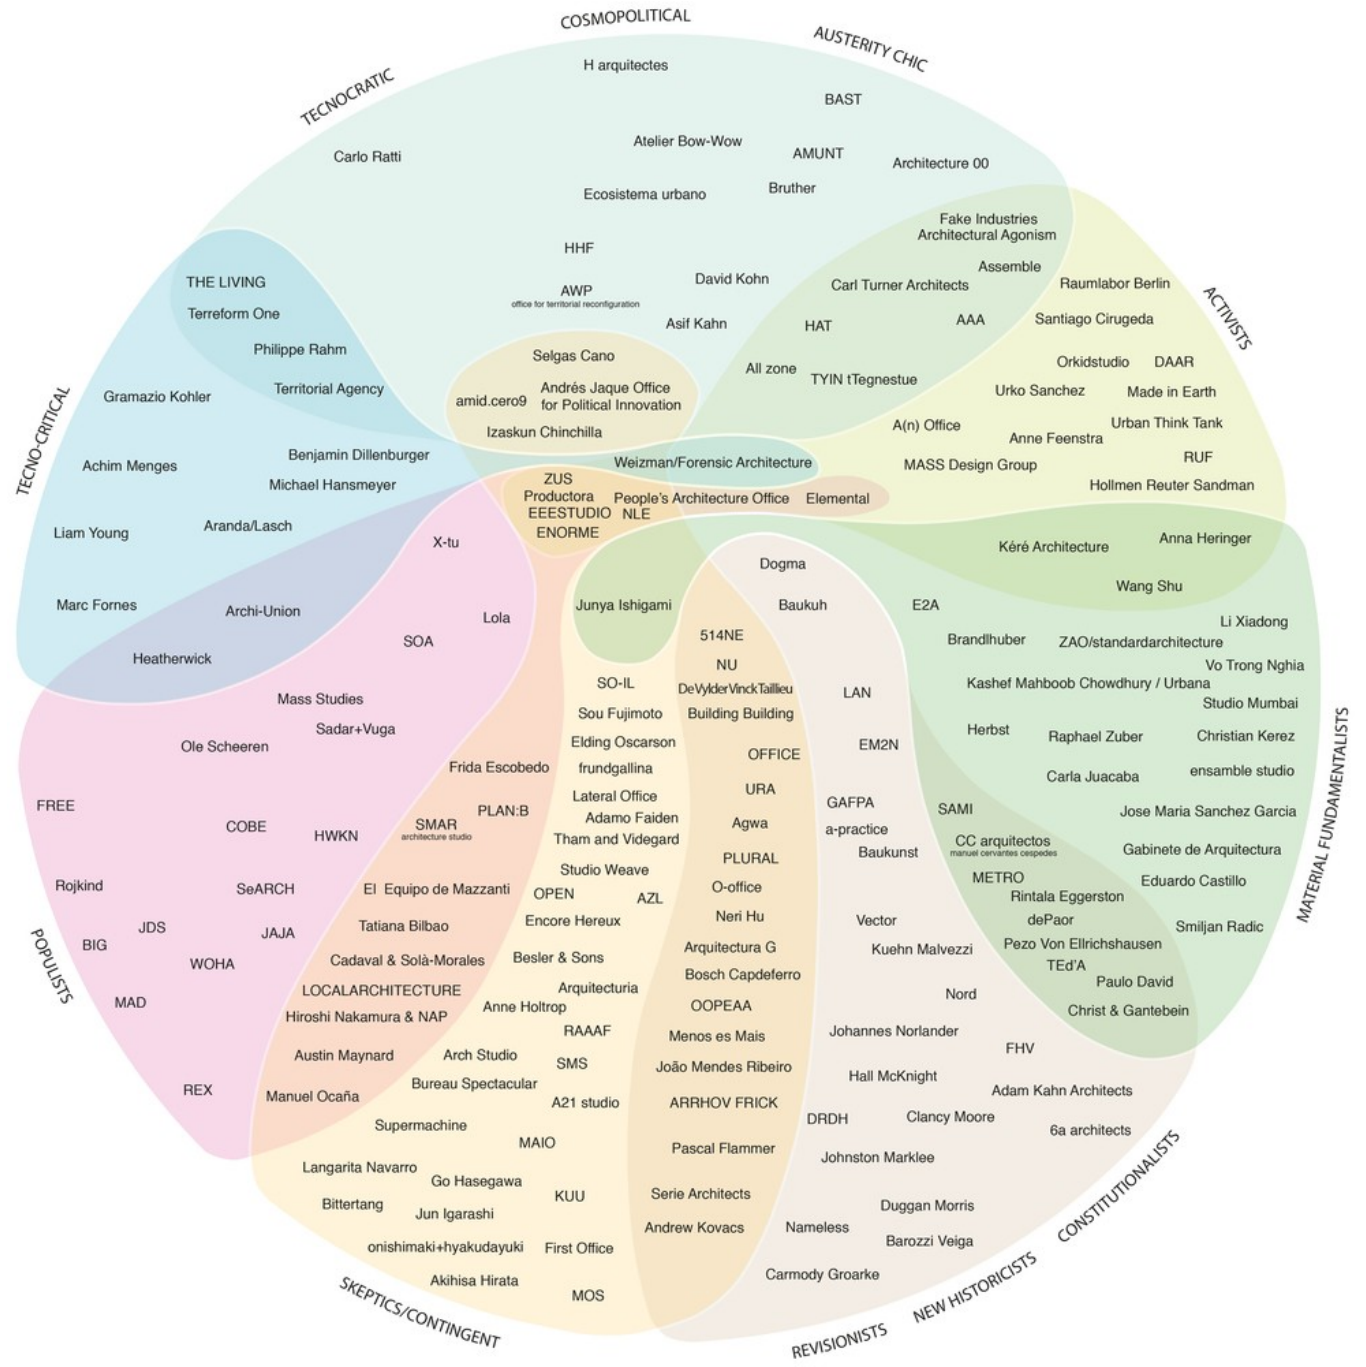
COSMOPOLITICAL
AUSTERITY CHIC
TECNOCRATIC
H arquitectes
BAST
Carlo Ratti
Atelier Bow-Wow
AMUNT
Architecture 00
Ecosistema urbano
Bruther
Fake Industries Architectural Agonism
HHF
Assemble
THE LIVING
David Kohn
Raumlabor Berlin
AWP
office for territorial reconfiguration
Carl Turner Architects
ACTIVISTS
Terreform One
Asif Kahn
HAT
AAA
Santiago Cirugeda
Philippe Rahm
Selgas Cano
Orkidstudio
DAAR
All zone
TYIN tTegnestue
Urko Sanchez
Made in Earth
Gramazio Kohler
Territorial Agency
amid.cero9
Andrés Jaque Office for Political Innovation
Urban Think Tank
A(n) Office
Izaskun Chinchilla
Anne Feenstra
TECNO-CRITICAL
Achim Menges
Benjamin Dillenburger
Weizman/Forensic Architecture
MASS Design Group
RUF
Michael Hansmeyer
ZUS
Productora
People's Architecture Office
Elemental
Hollmen Reuter Sandman
EEESTUDIO
NLE
Liam Young
Aranda/Lasch
ENORME
Kéré Architecture
Anna Heringer
X-tu
Dogma
Wang Shu
Marc Fornes
Archi-Union
Junya Ishigami
Baukuh
E2A
Lola
Li Xiadong
514NE
Brandlhuber
ZAO/standardarchitecture
SOA
Heatherwick
NU
Vo Trong Nghia
SO-IL
DeVylderVinckTaillieu
LAN
Kashef Mahboob Chowdhury / Urbana
Mass Studies
Studio Mumbai
Sou Fujimoto
Building Building
Sadar+Vuga
Herbst
Raphael Zuber
Christian Kerez
Ole Scheeren
Elding Oscarson
EM2N
OFFICE
Frida Escobedo
frundgallina
Carla Juacaba
ensamble studio
MATERIAL FUNDAMENTALISTS
URA
FREE
Lateral Office
GAFPA
PLAN:B
SAMI
Jose Maria Sanchez Garcia
COBE
SMAR
architecture studio
Adamo Faiden
Agwa
a-practice
HWKN
Tham and Videgard
CC arquitectos
manuel cervantes cespedes
Gabinete de Arquitectura
PLURAL
Baukunst
Studio Weave
METRO
Rojkind
SeARCH
El Equipo de Mazzanti
O-office
Eduardo Castillo
OPEN
Rintala Eggerston
AZL
Encore Hereux
Neri Hu
Vector
dePaor
JDS
Tatiana Bilbao
Smiljan Radic
JAJA
BIG
Arquitectura G
Pezo Von Ellrichshausen
Besler & Sons
Kuehn Malvezzi
POPULISTS
WOHA
Cadaval & Solà-Morales
Bosch Capdeferro
TEd'A
Arquitecturia
Paulo David
LOCALARCHITECTURE
Nord
MAD
Anne Holtrop
OOPEAA
Christ & Gantebein
Hiroshi Nakamura & NAP
RAAAF
Johannes Norlander
Menos es Mais
FHV
Austin Maynard
Arch Studio
SMS
João Mendes Ribeiro
Hall McKnight
Bureau Spectacular
Adam Kahn Architects
REX
Manuel Ocaña
A21 studio
ARRHOV FRICK
DRDH
Clancy Moore
6a architects
Supermachine
MAIO
Pascal Flammer
Johnston Marklee
CONSTITUTIONALISTS
Langarita Navarro
Go Hasegawa
Serie Architects
Bittertang
KUU
Duggan Morris
Jun Igarashi
Andrew Kovacs
Nameless
Barozzi Veiga
onishimaki+hyakudayuki
First Office
NEW HISTORICISTS
Akihisa Hirata
Carmody Groarke
MOS
SKEPTICS/CONTINGENT
REVISIONISTS